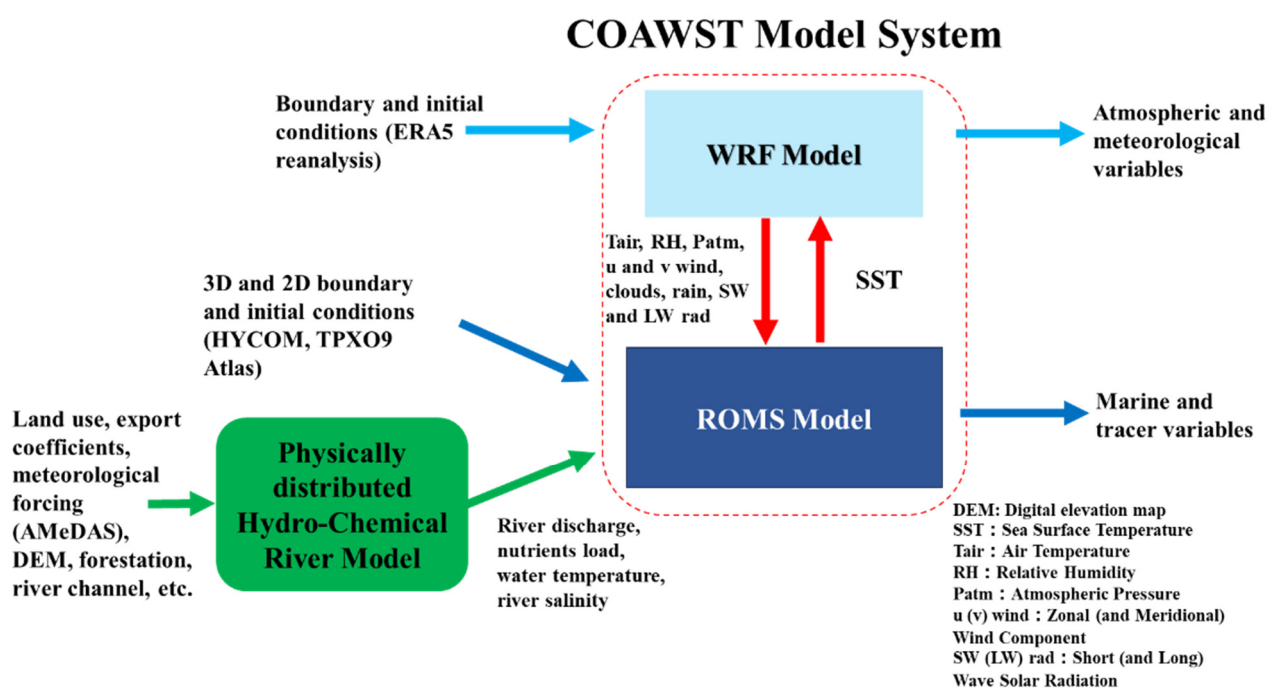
COAWST Model System

Boundary and initial conditions (ERA5 reanalysis)

WRF Model

Atmospheric and meteorological variables

Tair, RH, Patm, u and v wind, clouds, rain, SW and LW rad

SST

3D and 2D boundary and initial conditions (HYCOM, TPXO9 Atlas)

ROMS Model

Marine and tracer variables

Land use, export coefficients, meteorological forcing (AMeDAS), DEM, forestation, river channel, etc.

Physically distributed Hydro-Chemical River Model

River discharge, nutrients load, water temperature, river salinity

DEM: Digital elevation map
SST : Sea Surface Temperature
Tair : Air Temperature
RH : Relative Humidity
Patm : Atmospheric Pressure
u (v) wind : Zonal (and Meridional) Wind Component
SW (LW) rad : Short (and Long) Wave Solar Radiation